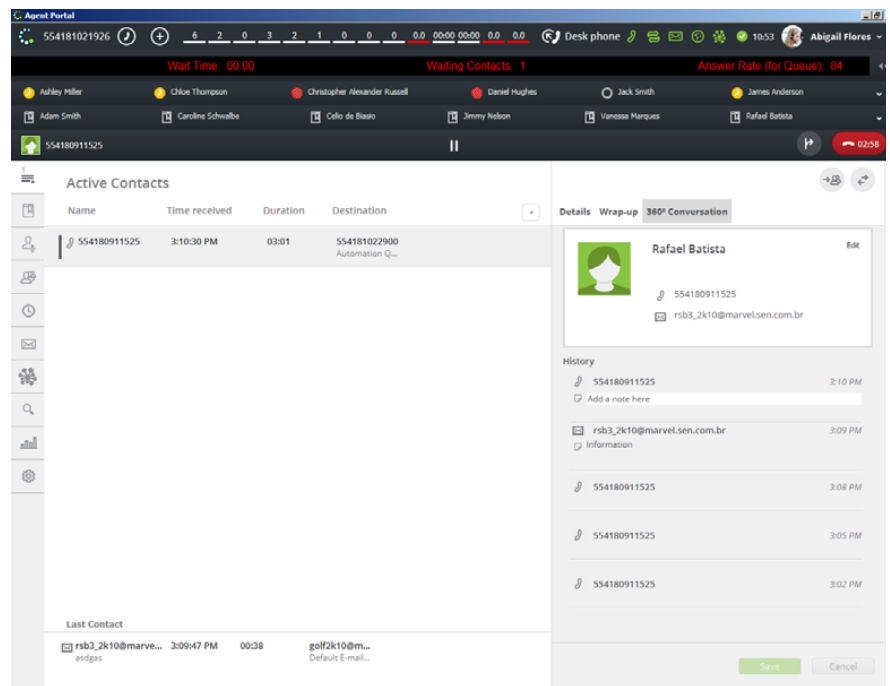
Agent Portal

554181021926 6 2 0 3 2 1 0 0 0 0.0 00:00 00:00 0.0 0.0 Desk phone 10:53 Abigail Flores

Wait Time: 00:00 Waiting Contacts: 1 Answer Rate (for Queue): 84

Ashley Miller Chloe Thompson Christopher Alexander Russell Daniel Hughes Jack Smith James Anderson

Adam Smith Caroline Schwalbe Celio de Biasio Jimmy Nelson Vanessa Marques Rafael Batista

554180911525 02:58

Active Contacts

| Name | Time received | Duration | Destination |
|---|---|---|---|
| 554180911525 | 3:10:30 PM | 03:01 | 554181022900 Automation Q... |

Last Contact

| | | | |
|---|---|---|---|
| rsb3_2k10@marve... asdgas | 3:09:47 PM | 00:38 | golf2k10@m... Default E-mail... |

Details Wrap-up 360º Conversation

Rafael Batista Edit

554180911525

rsb3_2k10@marvel.sen.com.br

History

554180911525 3:10 PM

Add a note here

rsb3_2k10@marvel.sen.com.br 3:09 PM

Information

554180911525 3:08 PM

554180911525 3:05 PM

554180911525 3:02 PM

Save Cancel